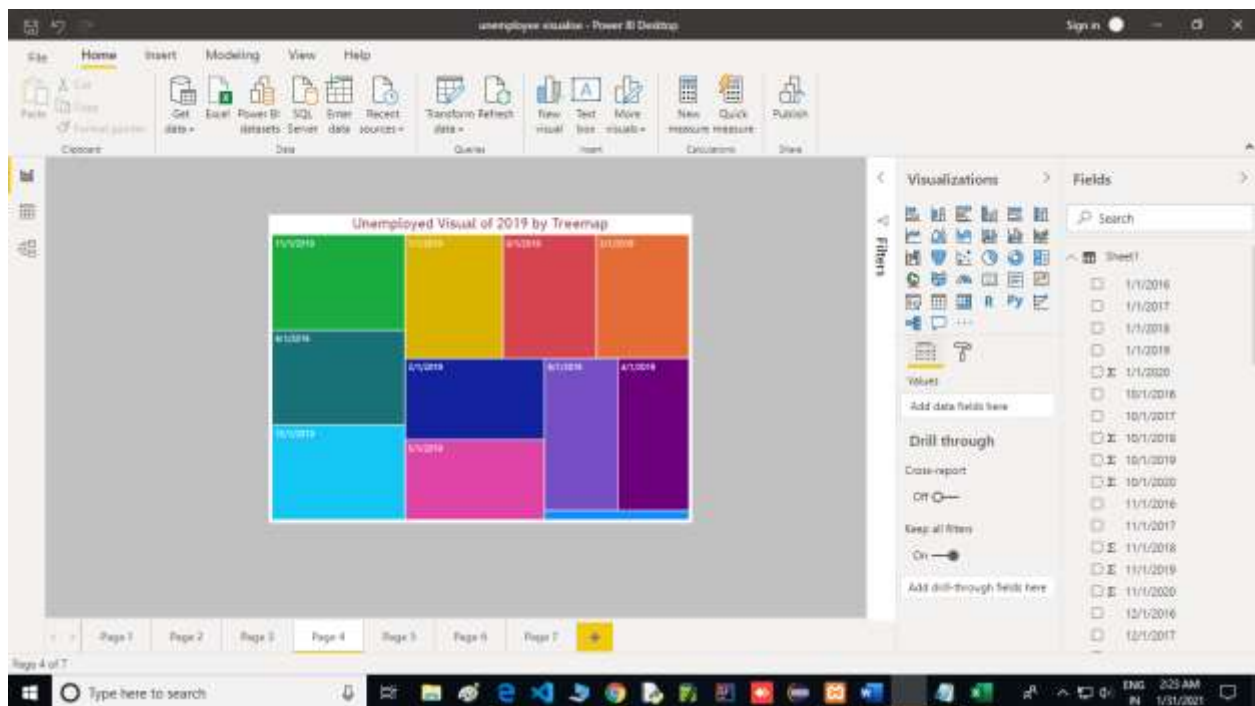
unemployee visualise - Power BI Desktop

Sign in

File Home Insert Modeling View Help

Paste Cut Copy Format painter
Clipboard

Get data Excel Power BI datasets SQL Server Enter data Recent sources
Data

Transform data Refresh
Queries

New visual Text box More visuals
Insert

New measure Quick measure
Calculations

Publish
Share

Unemployed Visual of 2019 by Treemap

11/1/2019 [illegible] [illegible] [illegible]
6/1/2019
2/1/2019 8/1/2019 4/1/2019
10/1/2019
5/1/2019

Filters

Visualizations

Fields

Search

Sheet1
1/1/2016
1/1/2017
1/1/2018
1/1/2019
Σ 1/1/2020
10/1/2016
10/1/2017
Σ 10/1/2018
Σ 10/1/2019
Σ 10/1/2020
11/1/2016
11/1/2017
Σ 11/1/2018
Σ 11/1/2019
Σ 11/1/2020
12/1/2016
12/1/2017

Values
Add data fields here

Drill through

Cross-report
Off

Keep all filters
On

Add drill-through fields here

Page 1 Page 2 Page 3 Page 4 Page 5 Page 6 Page 7 +

Page 4 of 7

Type here to search

ENG IN 2:23 AM 1/31/2021